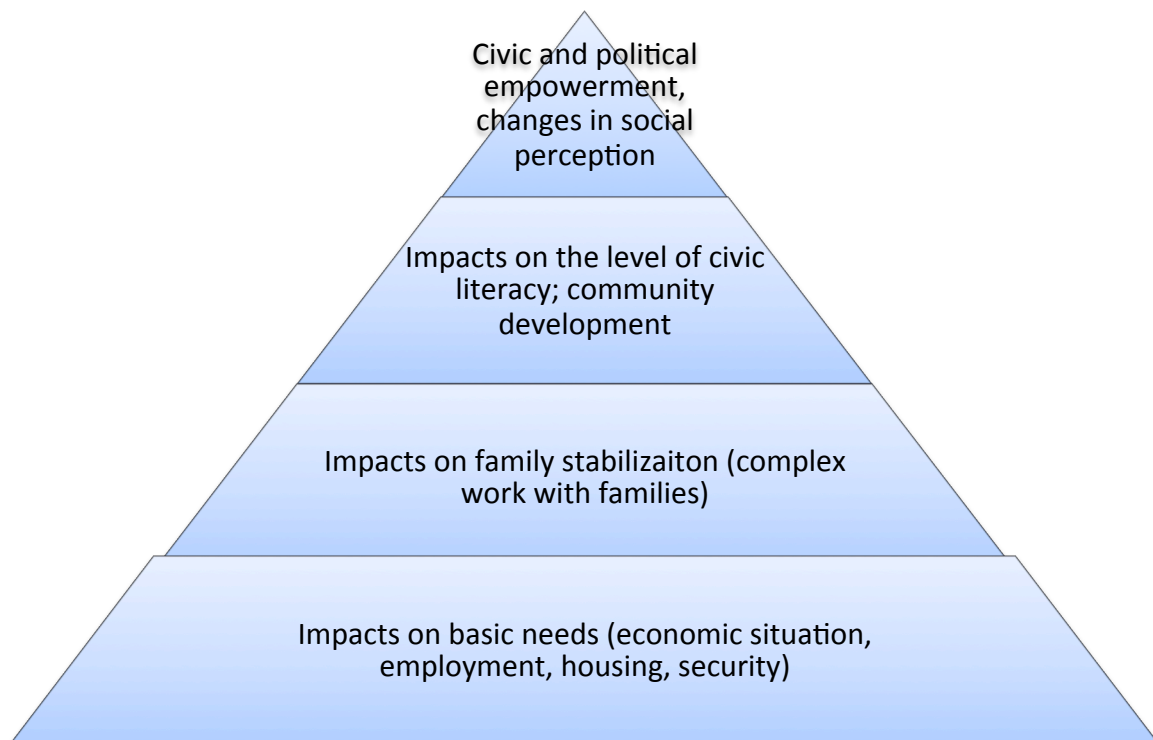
Civic and political empowerment, changes in social perception

Impacts on the level of civic literacy; community development

Impacts on family stabilizaiton (complex work with families)

Impacts on basic needs (economic situation, employment, housing, security)